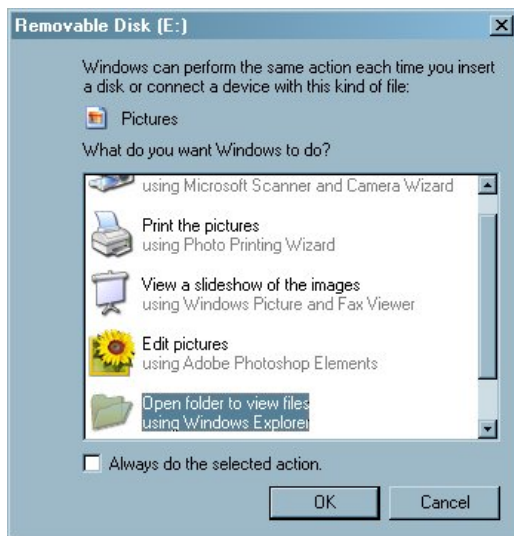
Removable Disk (E:)

Windows can perform the same action each time you insert a disk or connect a device with this kind of file:

Pictures

What do you want Windows to do?

using Microsoft Scanner and Camera Wizard

Print the pictures
using Photo Printing Wizard

View a slideshow of the images
using Windows Picture and Fax Viewer

Edit pictures
using Adobe Photoshop Elements

Open folder to view files
using Windows Explorer

Always do the selected action.

OK

Cancel